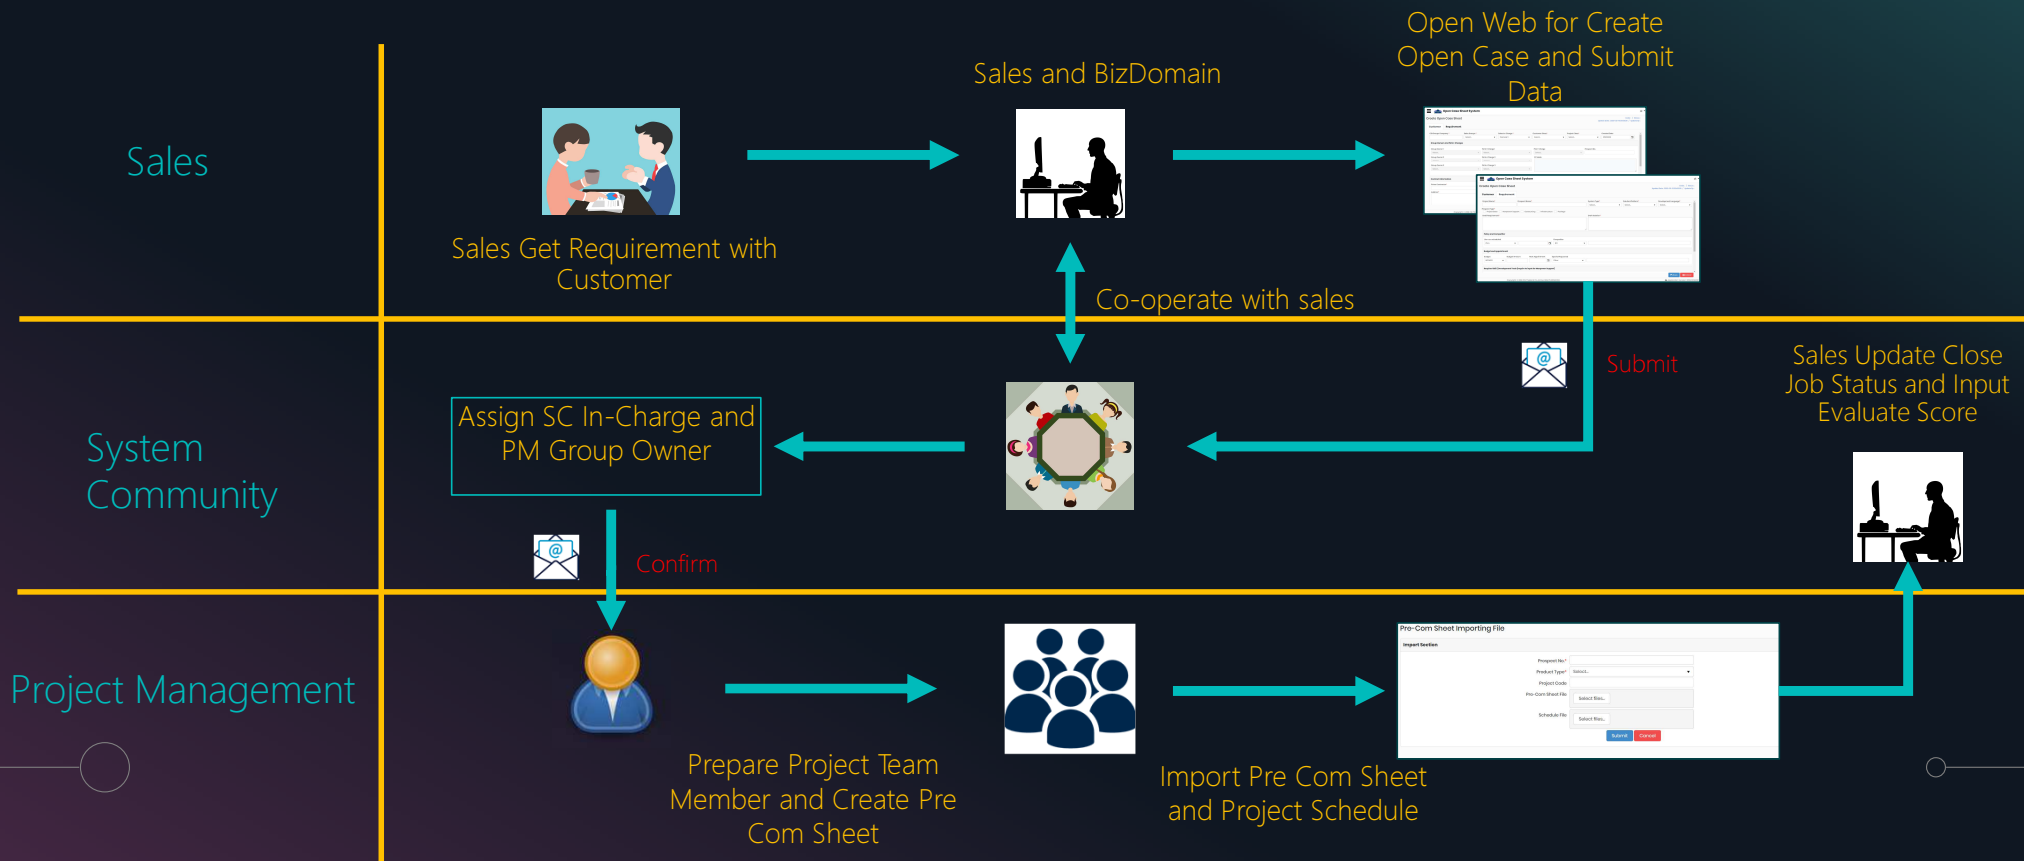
Sales

Sales Get Requirement with Customer

Sales and BizDomain

Open Web for Create Open Case and Submit Data

Co-operate with sales

System Community

Assign SC In-Charge and PM Group Owner

Submit

Sales Update Close Job Status and Input Evaluate Score

Confirm

Project Management

Prepare Project Team Member and Create Pre Com Sheet

Import Pre Com Sheet and Project Schedule

Pre-Com Sheet Importing File

Import Section

Prospect No

Product Type

Select...

Project Code

Pre-Com Sheet File

Select files...

Schedule File

Select files...

Submit

Cancel